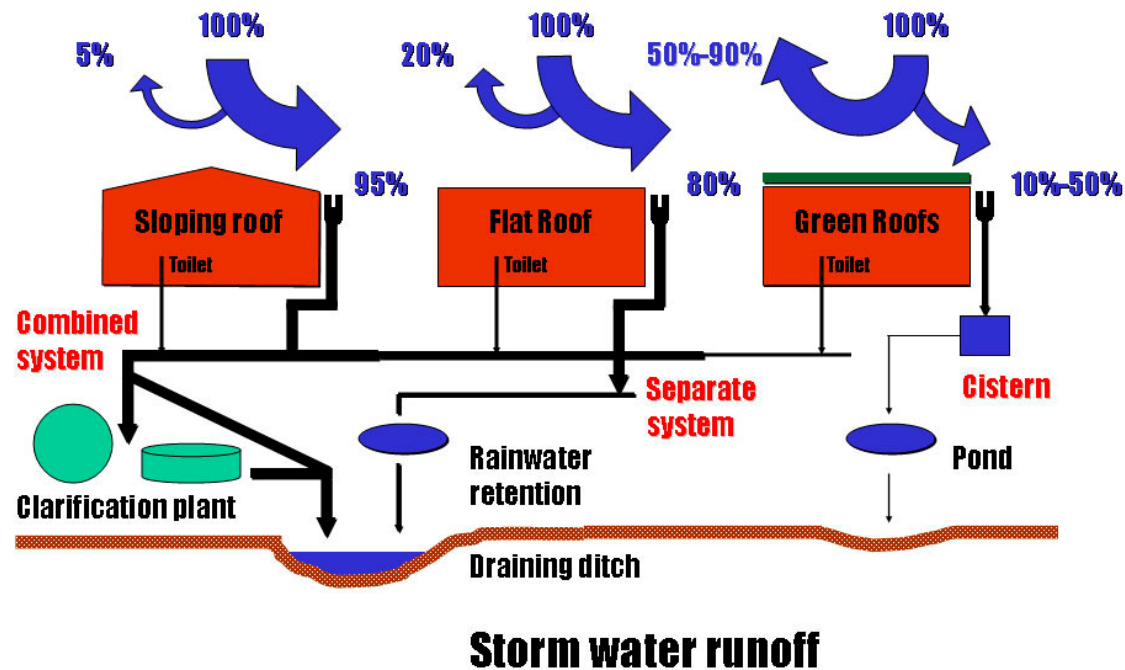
5%
100%
95%
Sloping roof
Toilet

20%
100%
80%
Flat Roof
Toilet

50%-90%
100%
10%-50%
Green Roofs
Toilet

Combined system

Separate system

Cistern

Rainwater retention

Pond

Clarification plant

Draining ditch

Storm water runoff